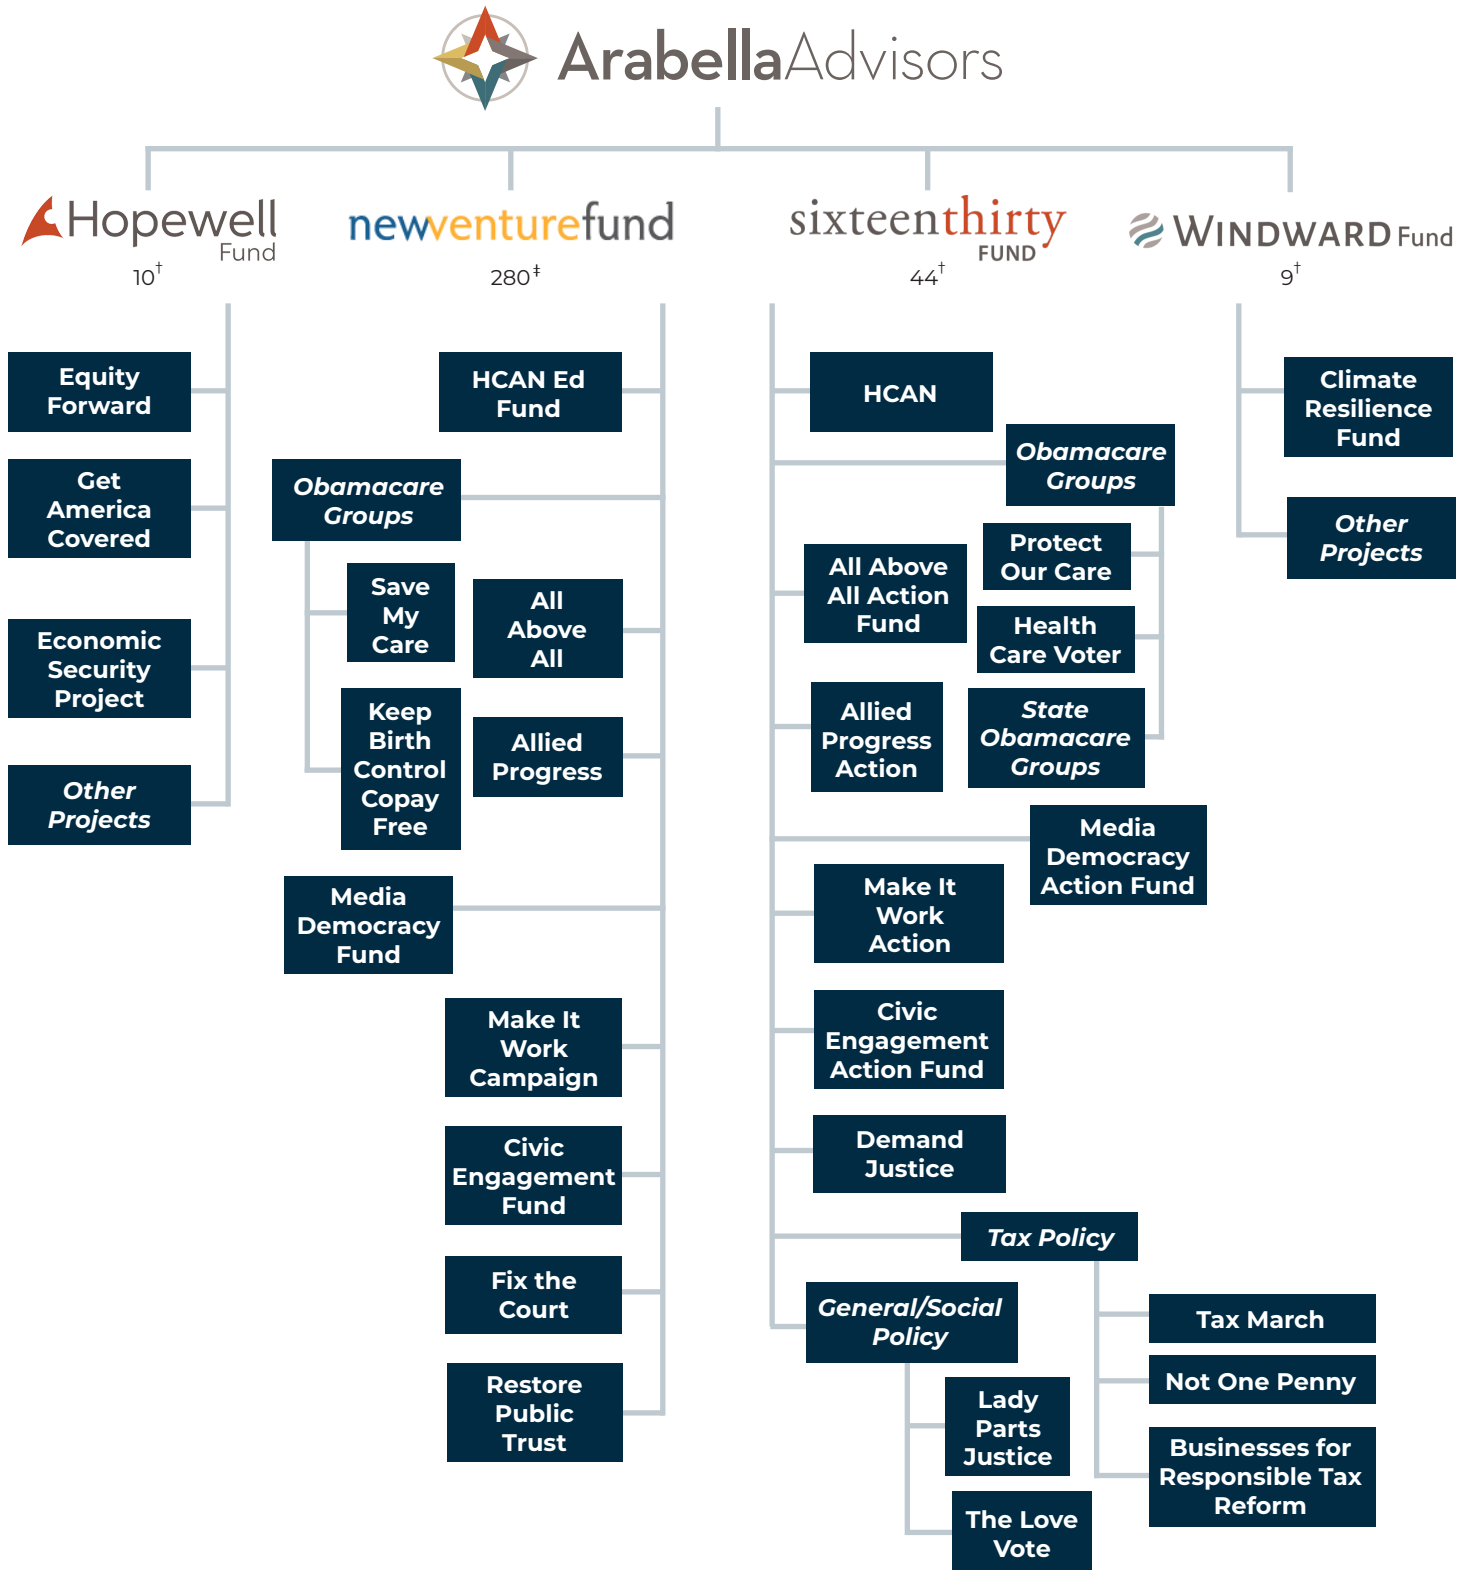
ArabellaAdvisors

Hopewell Fund
$10^{\dagger}$

newventurefund
$280^{\ddagger}$

sixteenthirty FUND
$44^{\dagger}$

WINDWARD Fund
$9^{\dagger}$

Equity Forward

Get America Covered

Economic Security Project

Other Projects

HCAN Ed Fund

Obamacare Groups

Save My Care

All Above All

Keep Birth Control Copay Free

Allied Progress

Media Democracy Fund

Make It Work Campaign

Civic Engagement Fund

Fix the Court

Restore Public Trust

HCAN

Obamacare Groups

Protect Our Care

All Above All Action Fund

Health Care Voter

Allied Progress Action

State Obamacare Groups

Media Democracy Action Fund

Make It Work Action

Civic Engagement Action Fund

Demand Justice

Tax Policy

General/Social Policy

Tax March

Not One Penny

Lady Parts Justice

Businesses for Responsible Tax Reform

The Love Vote

Climate Resilience Fund

Other Projects